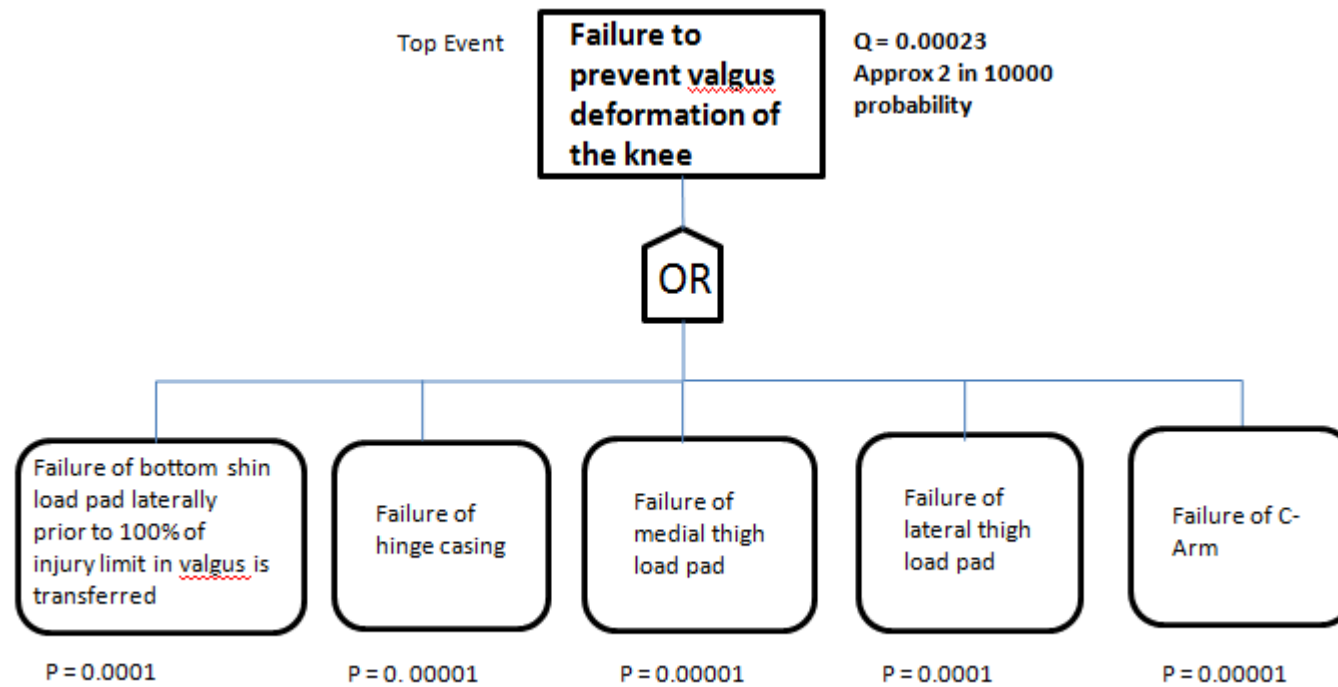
Top Event

Failure to prevent valgus deformation of the knee

Q = 0.00023
Approx 2 in 10000 probability

OR

Failure of bottom shin load pad laterally prior to 100% of injury limit in valgus is transferred

Failure of hinge casing

Failure of medial thigh load pad

Failure of lateral thigh load pad

Failure of C-Arm

P = 0.0001

P = 0. 00001

P = 0.00001

P = 0.0001

P = 0.00001